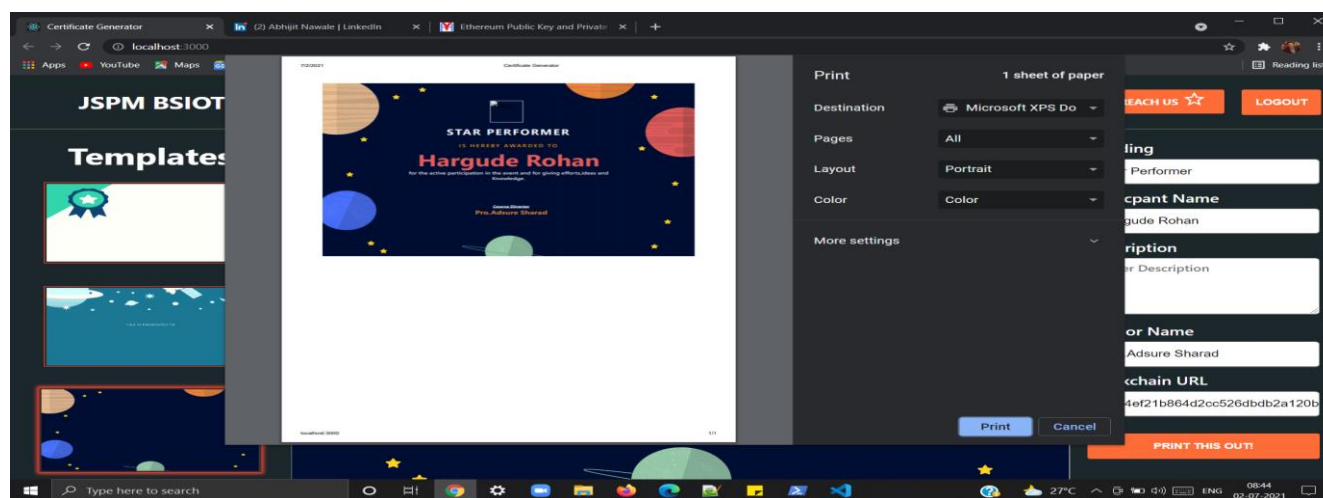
Certificate Generator
(2) Abhijit Nawale | LinkedIn
Ethereum Public Key and Private
localhost:3000
Apps YouTube Maps
Reading list

JSPM BSIOT

Templates

7/2/2021 Certificate Generator

STAR PERFORMER
IS HEREBY AWARDED TO
Hargude Rohan
for the active participation in the event and for giving efforts,ideas and Knowledge.
Course Director
Pro.Adsure Sharad

localhost:3000 1/1

Print 1 sheet of paper
Destination Microsoft XPS Do
Pages All
Layout Portrait
Color Color
More settings
Print Cancel

REACH US LOGOUT
ding
r Performer
cpant Name
gude Rohan
ription
r Description
or Name
Adsure Sharad
kchain URL
4ef21b864d2cc526dbdb2a120b
PRINT THIS OUT!

Type here to search
27°C ENG 08:44 02-07-2021